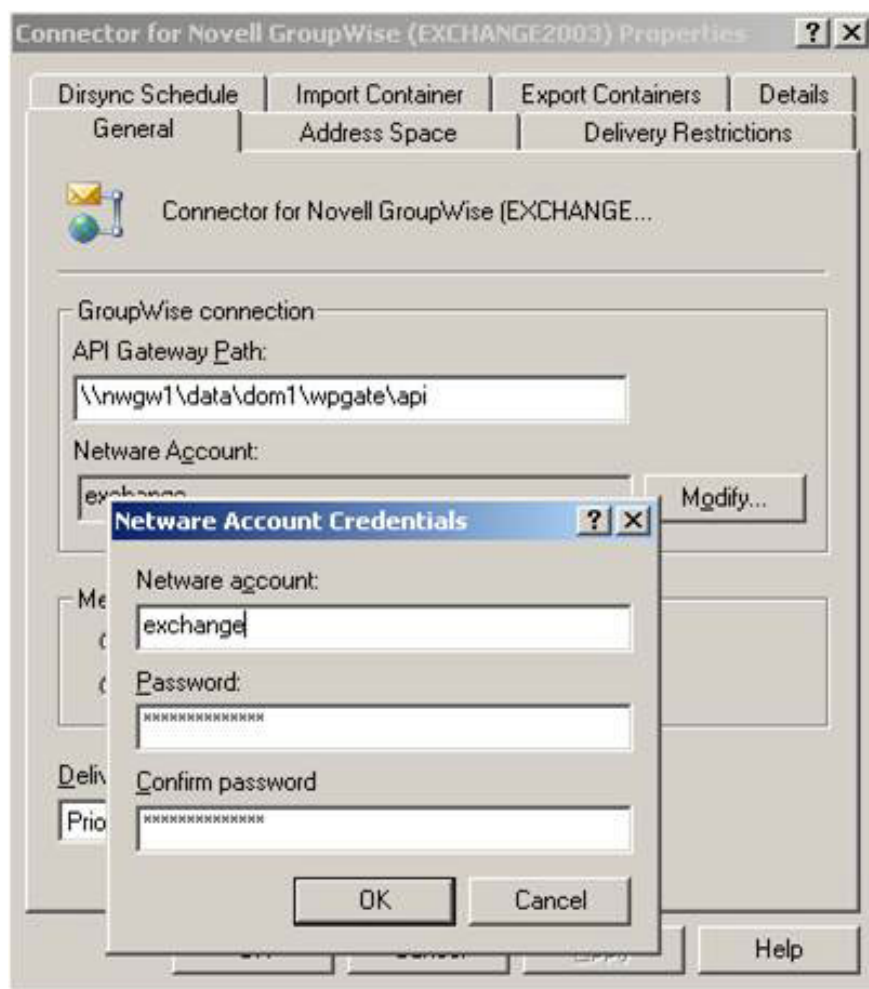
Connector for Novell GroupWise (EXCHANGE2003) Properties ? X

Dirsync Schedule | Import Container | Export Containers | Details
General | Address Space | Delivery Restrictions

Connector for Novell GroupWise (EXCHANGE...

GroupWise connection
API Gateway Path:
\\nwgw1\data\dom1\wpgate\api
Netware Account:
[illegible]
Modify...

Me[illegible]

Deliv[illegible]
Prio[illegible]

Netware Account Credentials ? X
Netware account:
exchange
Password:
***************
Confirm password
***************
OK
Cancel

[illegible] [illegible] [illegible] Help